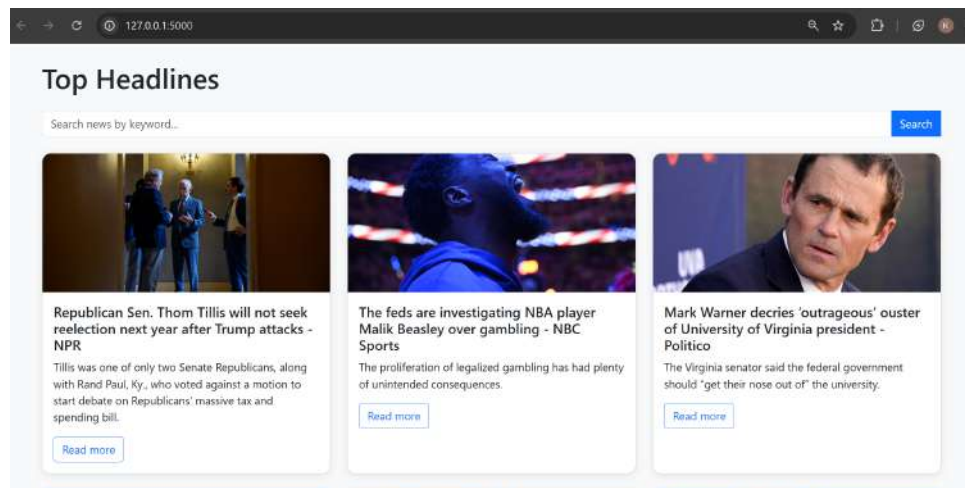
127.0.0.1:5000

Top Headlines

Search news by keyword...

Search

Republican Sen. Thom Tillis will not seek reelection next year after Trump attacks - NPR

Tillis was one of only two Senate Republicans, along with Rand Paul, Ky., who voted against a motion to start debate on Republicans' massive tax and spending bill.

Read more

The feds are investigating NBA player Malik Beasley over gambling - NBC Sports

The proliferation of legalized gambling has had plenty of unintended consequences.

Read more

Mark Warner decries 'outrageous' ouster of University of Virginia president - Politico

The Virginia senator said the federal government should "get their nose out of" the university.

Read more